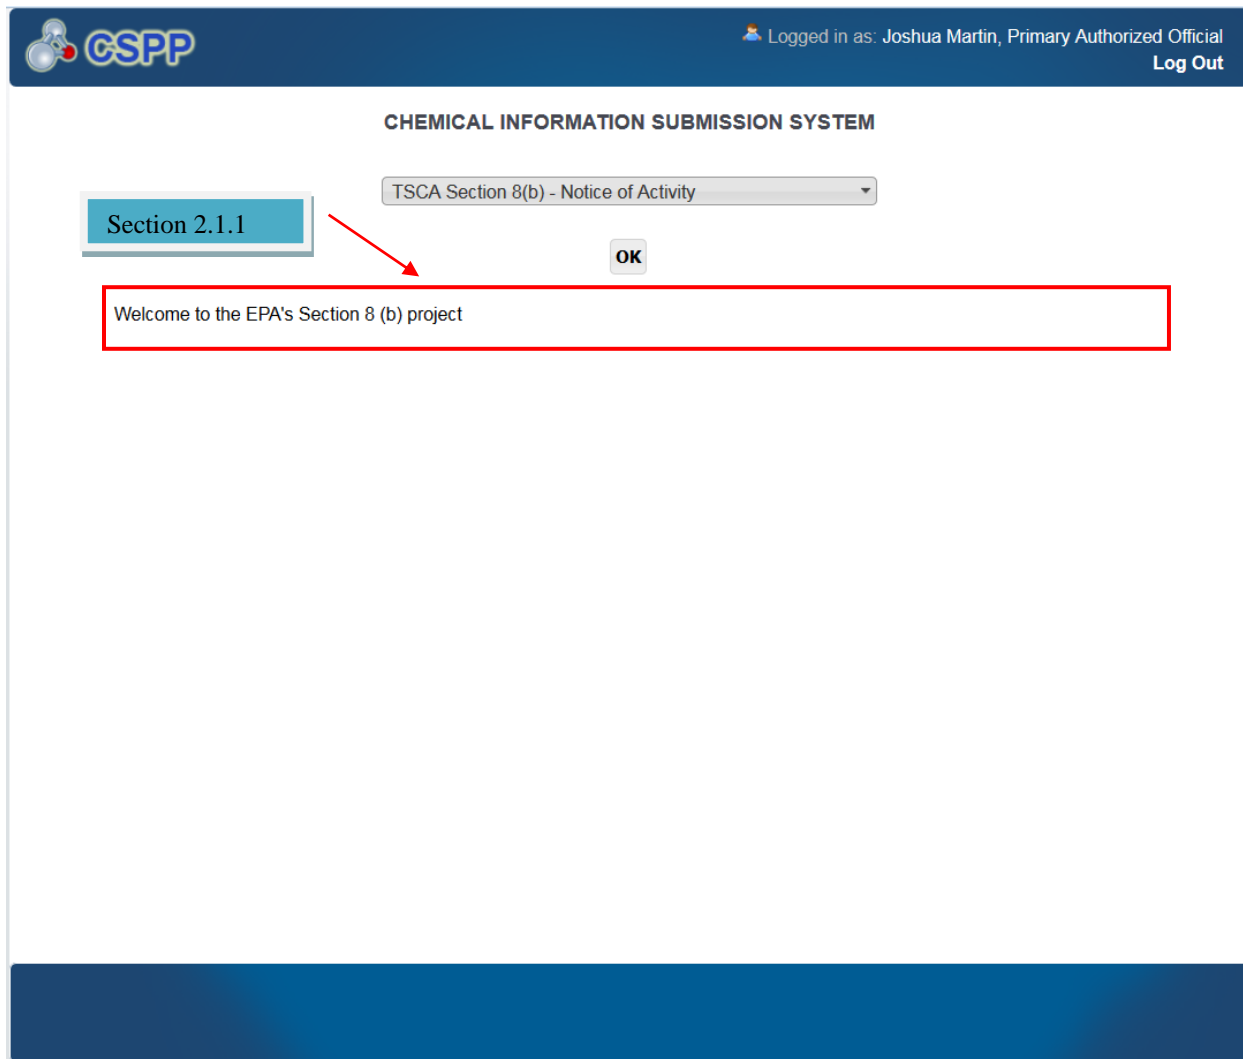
CSPP

Logged in as: Joshua Martin, Primary Authorized Official
Log Out

CHEMICAL INFORMATION SUBMISSION SYSTEM

TSCA Section 8(b) - Notice of Activity

Section 2.1.1

OK

Welcome to the EPA's Section 8 (b) project